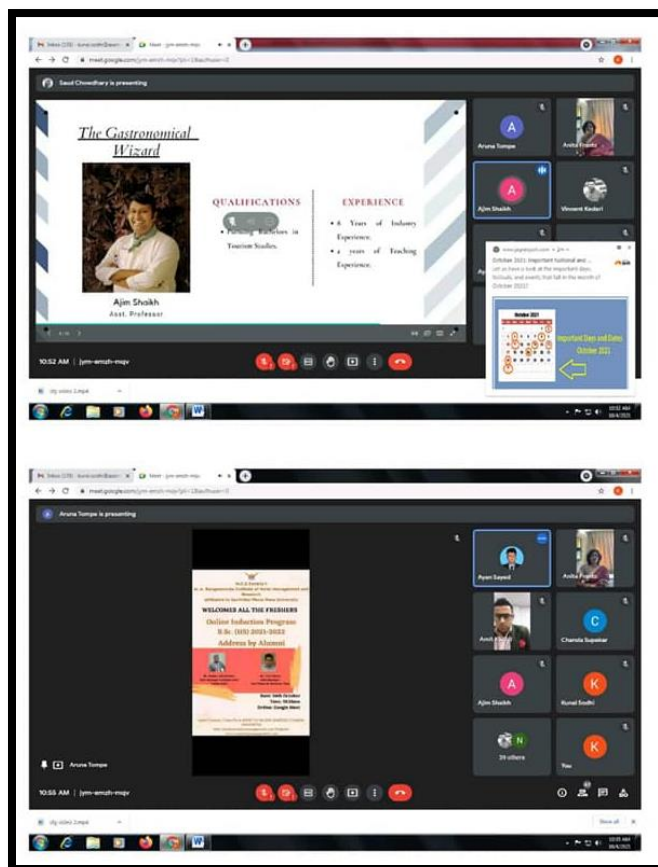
meet.google.com/jym-emzh-mqv

Saud Chowdhary is presenting

The Gastronomical Wizard

Ajim Shaikh
Asst. Professor

QUALIFICATIONS

• Pursuing Bachelors in Tourism Studies.

EXPERIENCE

• 6 Years of Industry Experience.
• 4 years of Teaching Experience.

Aruna Tompe
Anita Franko
Ajim Shaikh
Vincent Kedari

October 2021: Important National and ...
Let us have a look at the important days, festivals, and events that fall in the month of October 2021!

October 2021
Important Days and Dates October 2021

10:52 AM | jym-emzh-mqv

meet.google.com/jym-emzh-mqv

Aruna Tompe is presenting

WELCOMES ALL THE FRESHERS
Online Induction Program
B.Sc. (HS) 2021-2022
Address by Alumni

Ayan Sayed
Anita Franko
Amit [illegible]
Chanda Supekar
Ajim Shaikh
Kunal Sodhi
39 others
You

Aruna Tompe

10:55 AM | jym-emzh-mqv

Show all